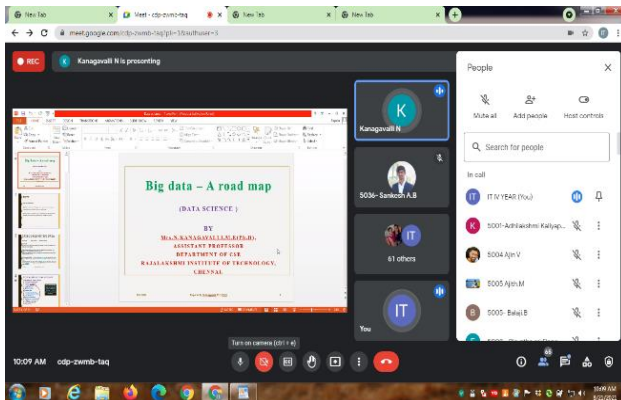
New Tab
Meet - cdp-zwmb-taq
New Tab
New Tab
meet.google.com/cdp-zwmb-taq?pli=1&authuser=3

REC
K Kanagavalli N is presenting

Big data – A road map

(DATA SCIENCE )

BY
Mrs.N.KANAGAVALLI,M.E,(Ph.D),
ASSISTANT PROFESSOR
DEPARTMENT OF CSE
RAJALAKSHMI INSTITUTE OF TECHNOLOGY,
CHENNAI

K
Kanagavalli N

5036- Sankesh A.B

IT
61 others

IT
You

People

Mute all
Add people
Host controls

Search for people

In call

IT IT IV YEAR (You)
K 5001- Adhilakshmi Kaliyap...
5004 Ajin V
5005 Ajith.M
B 5006- Balaji.B

10:09 AM cdp-zwmb-taq
Turn on camera (ctrl + e)